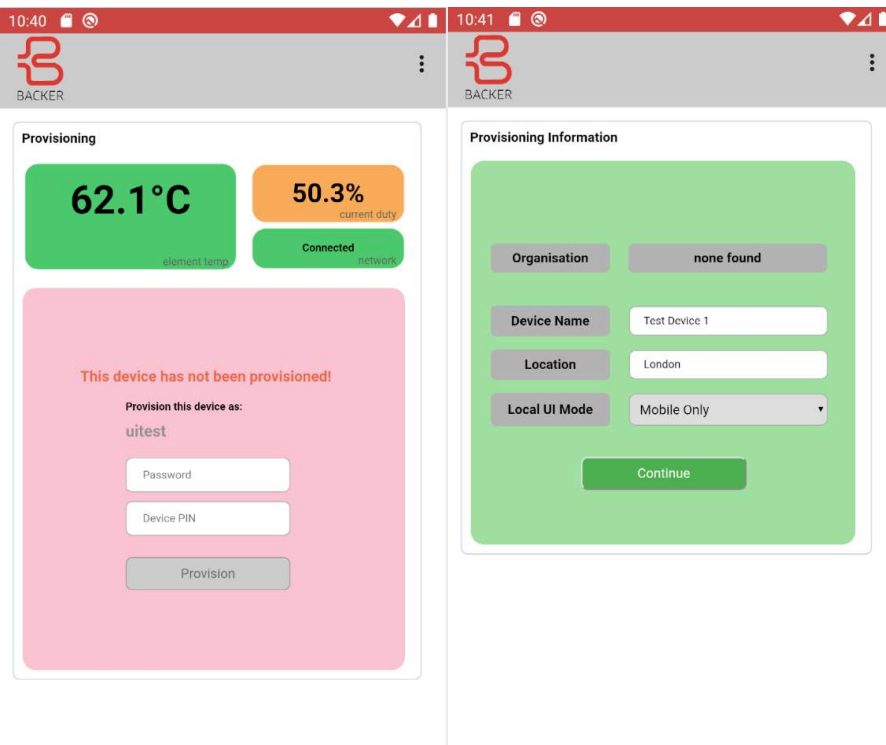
10:40

BACKER

Provisioning

62.1°C
element temp

50.3%
current duty

Connected
network

This device has not been provisioned!

Provision this device as:

uitest

Password

Device PIN

Provision

10:41

BACKER

Provisioning Information

Organisation
none found

Device Name
Test Device 1

Location
London

Local UI Mode
Mobile Only

Continue